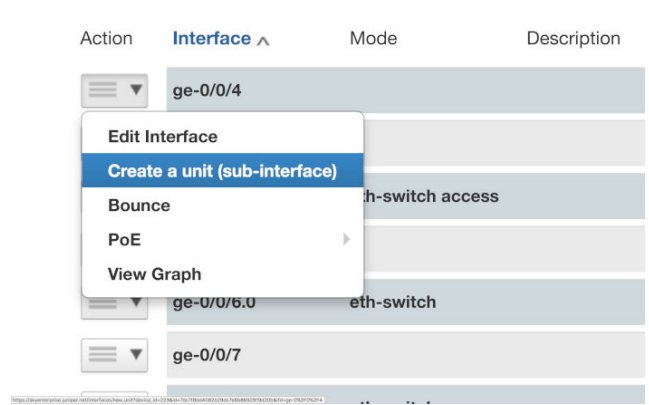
| Action | Interface ^ | Mode | Description |
|---|---|---|---|
| ▼ | ge-0/0/4 | | |
| | | | |
| | | eth-switch access | |
| | | | |
| | ge-0/0/6.0 | eth-switch | |
| ▼ | ge-0/0/7 | | |

Edit Interface
Create a unit (sub-interface)
Bounce
PoE
View Graph

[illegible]